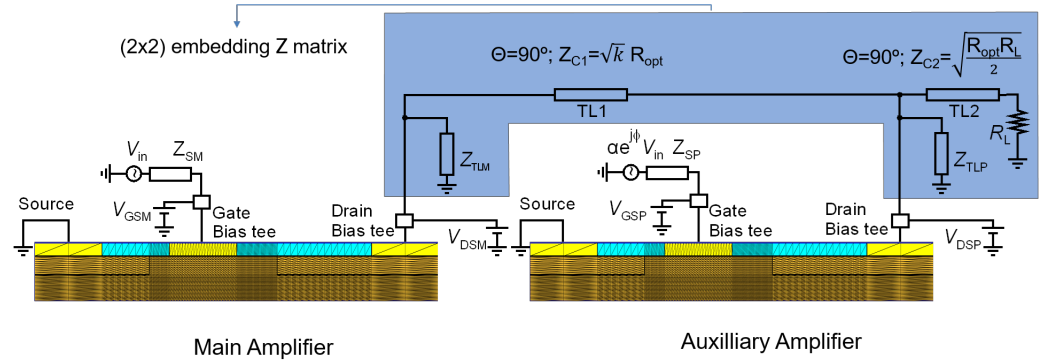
(2x2) embedding Z matrix

$\Theta$=90º; $Z_{C1}=\sqrt{k}\ R_{opt}$

$\Theta$=90º; $Z_{C2}=\sqrt{\frac{R_{opt}R_L}{2}}$

TL1

TL2

$R_L$

$Z_{TLM}$

$Z_{TLP}$

$V_{in}$ $Z_{SM}$

$\alpha e^{j\phi}V_{in}$ $Z_{SP}$

$V_{GSM}$

Gate Bias tee

$V_{GSP}$

Gate Bias tee

Source

Drain Bias tee

$V_{DSM}$

Source

Drain Bias tee

$V_{DSP}$

Main Amplifier

Auxilliary Amplifier